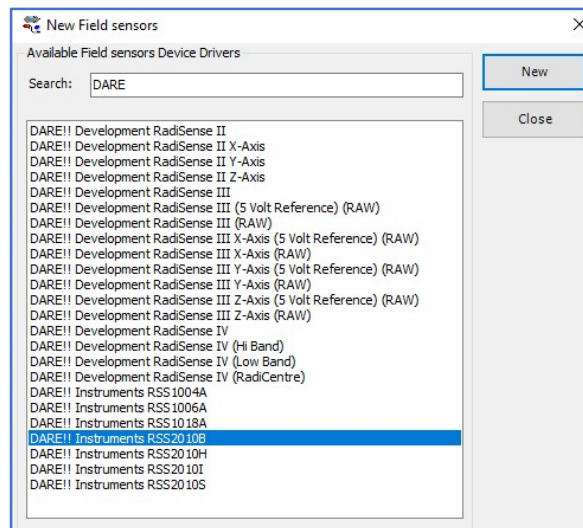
New Field sensors

Available Field sensors Device Drivers

Search: DARE

New

Close

DARE!! Development RadiSense II
DARE!! Development RadiSense II X-Axis
DARE!! Development RadiSense II Y-Axis
DARE!! Development RadiSense II Z-Axis
DARE!! Development RadiSense III
DARE!! Development RadiSense III (5 Volt Reference) (RAW)
DARE!! Development RadiSense III (RAW)
DARE!! Development RadiSense III X-Axis (5 Volt Reference) (RAW)
DARE!! Development RadiSense III X-Axis (RAW)
DARE!! Development RadiSense III Y-Axis (5 Volt Reference) (RAW)
DARE!! Development RadiSense III Y-Axis (RAW)
DARE!! Development RadiSense III Z-Axis (5 Volt Reference) (RAW)
DARE!! Development RadiSense III Z-Axis (RAW)
DARE!! Development RadiSense IV
DARE!! Development RadiSense IV (Hi Band)
DARE!! Development RadiSense IV (Low Band)
DARE!! Development RadiSense IV (RadiCentre)
DARE!! Instruments RSS1004A
DARE!! Instruments RSS1006A
DARE!! Instruments RSS1018A
DARE!! Instruments RSS2010B
DARE!! Instruments RSS2010H
DARE!! Instruments RSS2010I
DARE!! Instruments RSS2010S